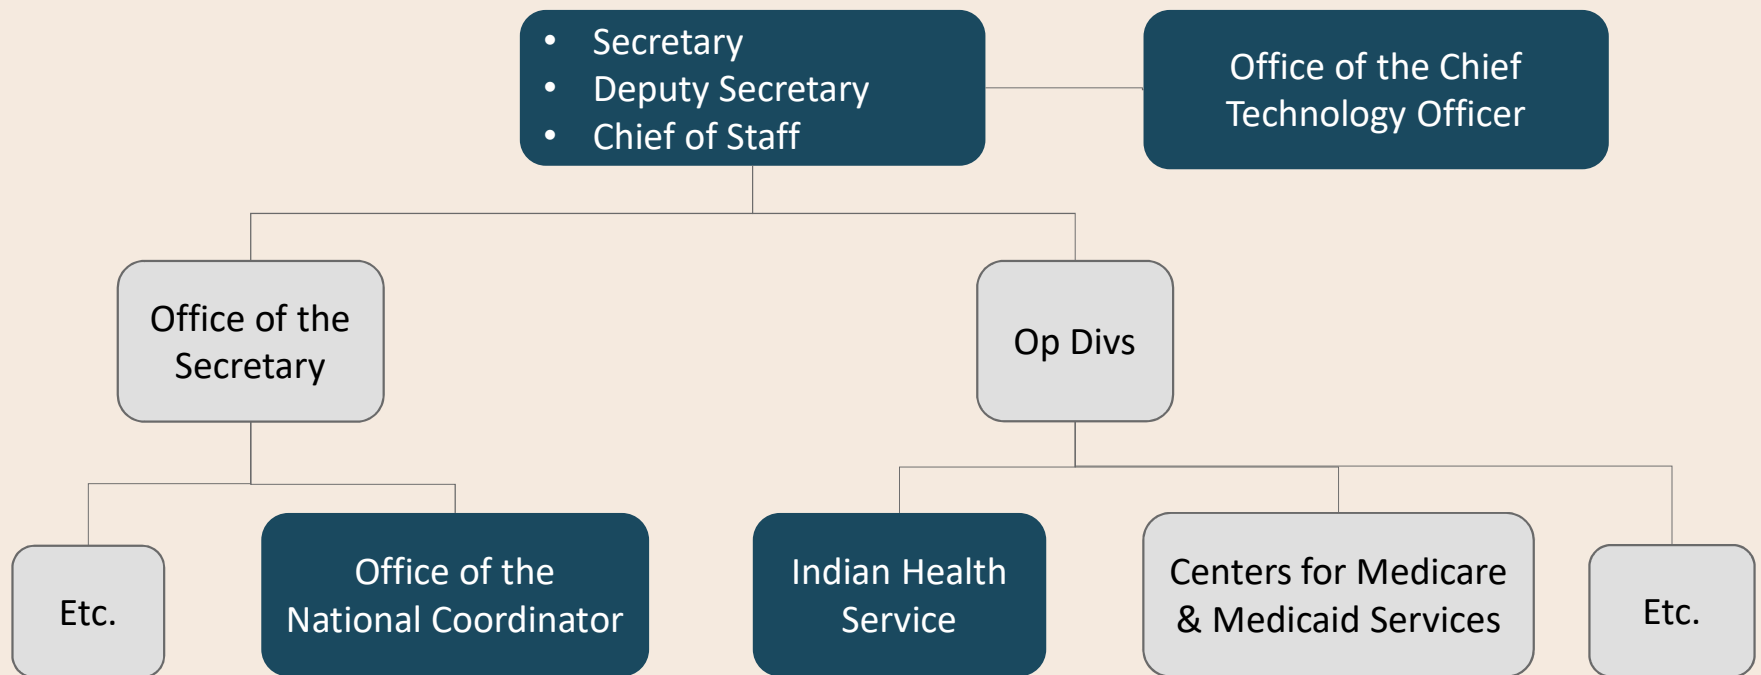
- Secretary
- Deputy Secretary
- Chief of Staff

Office of the Chief Technology Officer

Office of the Secretary

Op Divs

Etc.

Office of the National Coordinator

Indian Health Service

Centers for Medicare & Medicaid Services

Etc.